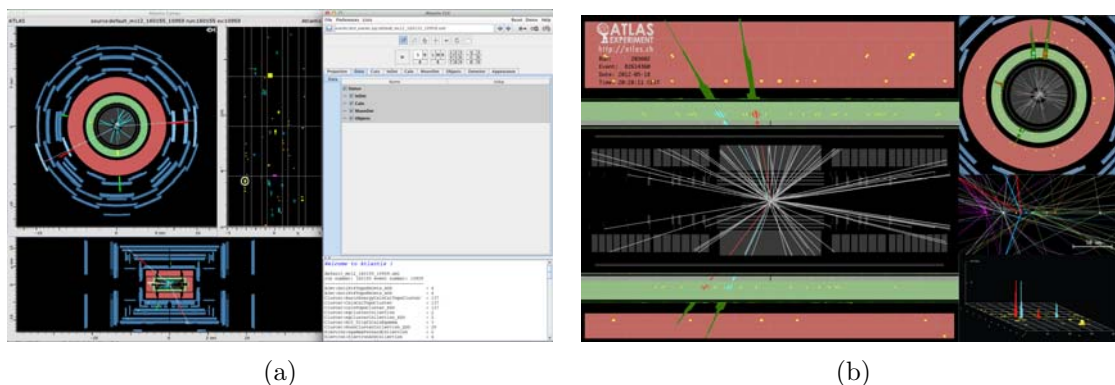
ATLAS

File Preferences Lists

Projection Data Cuts InDet Calo MuonDet Objects Detector Appearance

Welcome to Atlantis !

ATLAS EXPERIMENT
http://atlas.ch
Run: 203602
Event: 82614360
Date: 2012-05-18
Time: 20:28:11 CEST

(a)

(b)